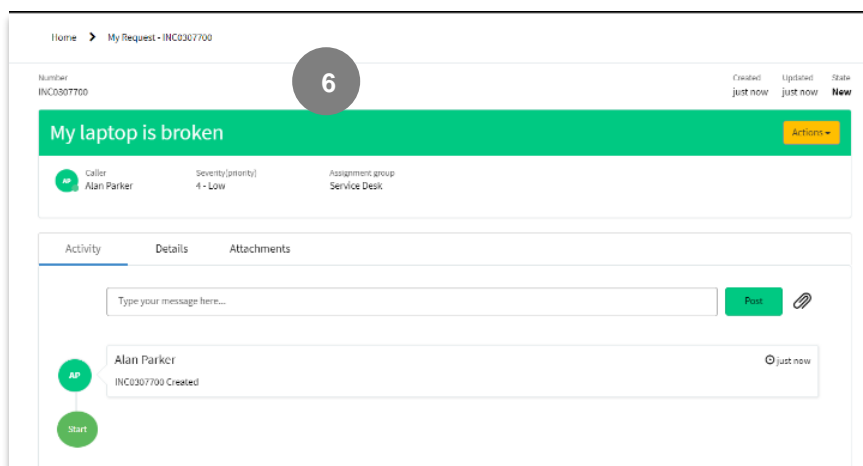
Home > My Request - INC0307700

6

Number
INC0307700

Created
just now

Updated
just now

State
New

My laptop is broken

Actions ▾

AP

Caller
Alan Parker

Severity(priority)
4 - Low

Assignment group
Service Desk

Activity

Details

Attachments

Type your message here...

Post

AP

Alan Parker

just now

INC0307700 Created

Start